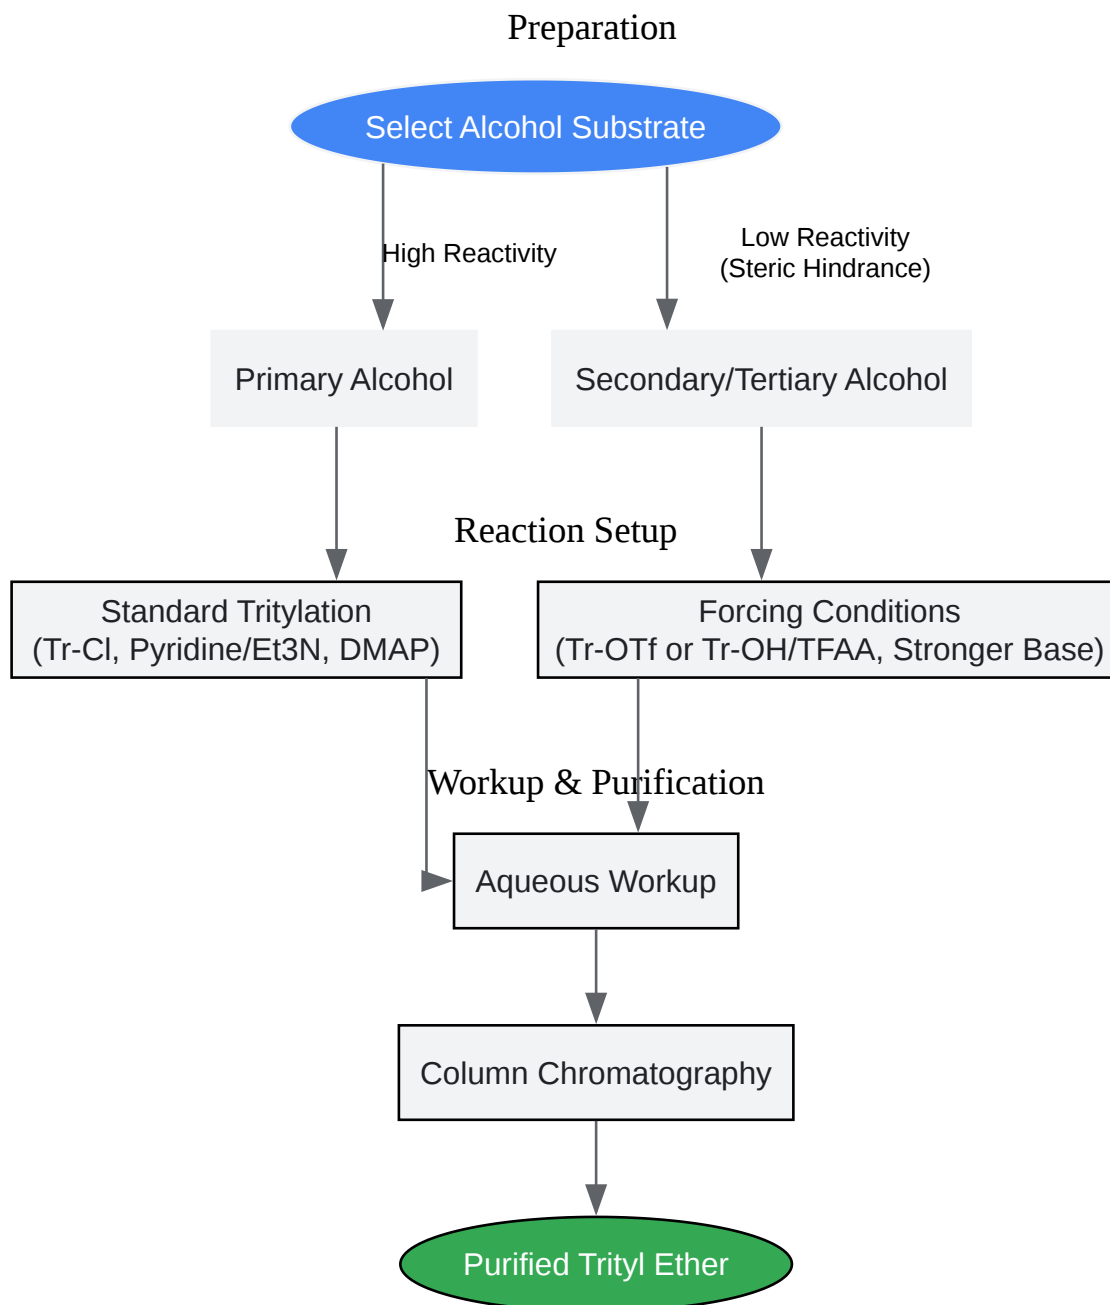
Preparation

Select Alcohol Substrate

High Reactivity

Low Reactivity
(Steric Hindrance)

Primary Alcohol

Secondary/Tertiary Alcohol

Reaction Setup

Standard Tritylation
(Tr-Cl, Pyridine/Et3N, DMAP)

Forcing Conditions
(Tr-OTf or Tr-OH/TFAA, Stronger Base)

Workup & Purification

Aqueous Workup

Column Chromatography

Purified Trityl Ether